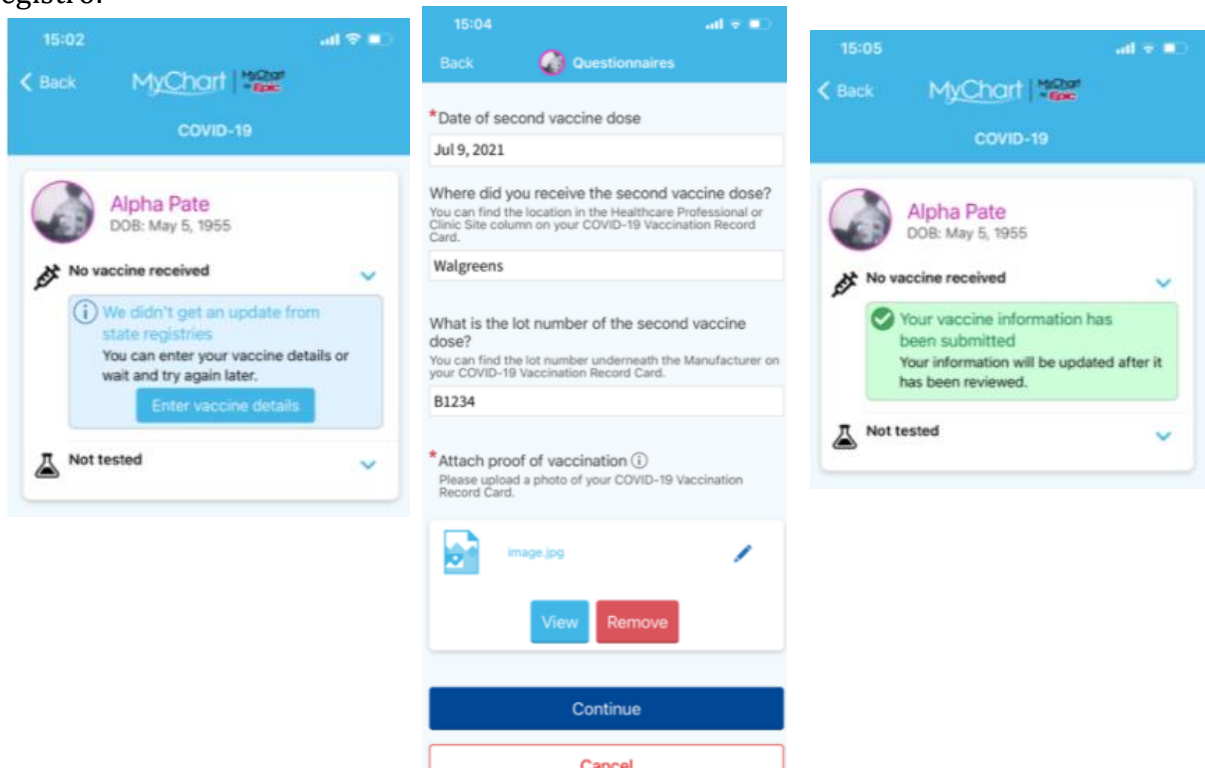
registro.

15:02

Back MyChart MyChart by Epic

COVID-19

Alpha Pate
DOB: May 5, 1955

No vaccine received

We didn't get an update from state registries
You can enter your vaccine details or wait and try again later.

Enter vaccine details

Not tested

15:04

Back Questionnaires

*Date of second vaccine dose

Jul 9, 2021

Where did you receive the second vaccine dose?
You can find the location in the Healthcare Professional or Clinic Site column on your COVID-19 Vaccination Record Card.

Walgreens

What is the lot number of the second vaccine dose?
You can find the lot number underneath the Manufacturer on your COVID-19 Vaccination Record Card.

B1234

*Attach proof of vaccination
Please upload a photo of your COVID-19 Vaccination Record Card.

image.jpg

View Remove

Continue

Cancel

15:05

Back MyChart MyChart by Epic

COVID-19

Alpha Pate
DOB: May 5, 1955

No vaccine received

Your vaccine information has been submitted
Your information will be updated after it has been reviewed.

Not tested